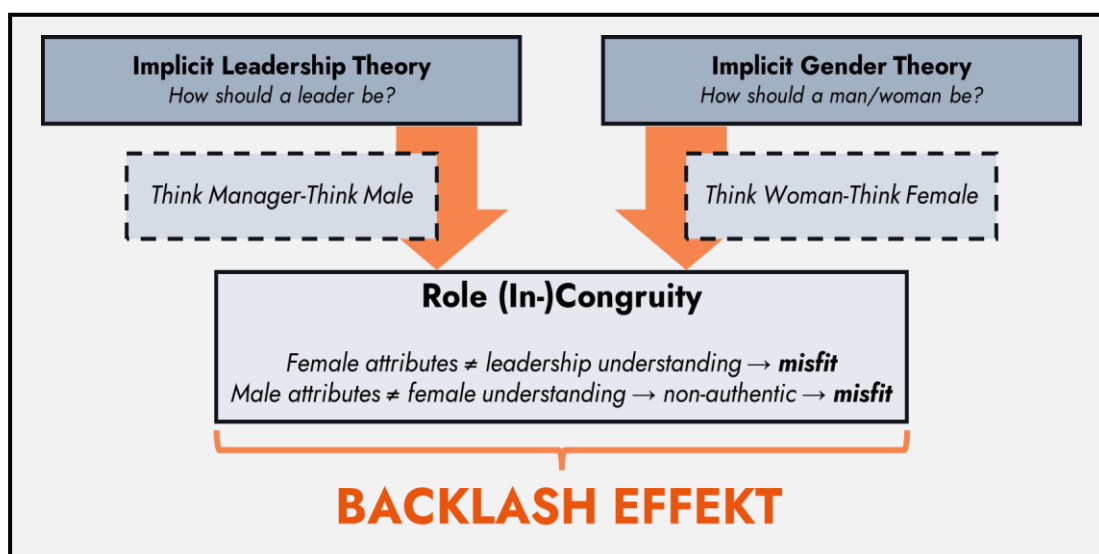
**Implicit Leadership Theory**
*How should a leader be?*

**Implicit Gender Theory**
*How should a man/woman be?*

*Think Manager-Think Male*

*Think Woman-Think Female*

**Role (In-)Congruity**

*Female attributes ≠ leadership understanding → **misfit***
*Male attributes ≠ female understanding → non-authentic → **misfit***

**BACKLASH EFFEKT**